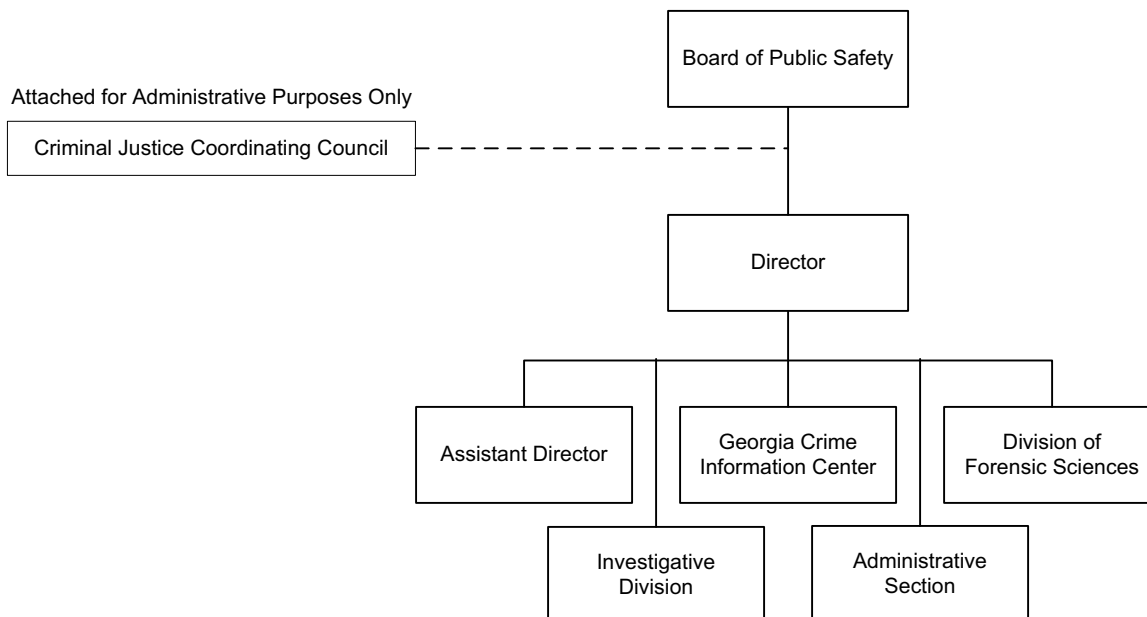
Board of Public Safety

Attached for Administrative Purposes Only

Criminal Justice Coordinating Council

Director

Assistant Director

Georgia Crime Information Center

Division of Forensic Sciences

Investigative Division

Administrative Section